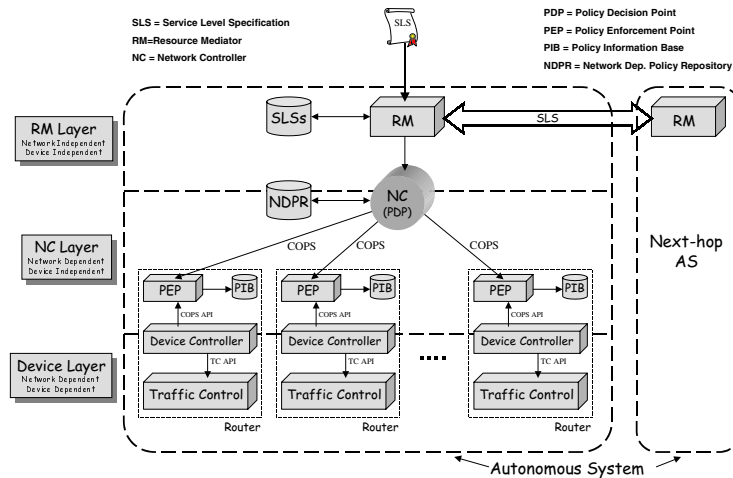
SLS = Service Level Specification
RM=Resource Mediator
NC = Network Controller

SLS

PDP = Policy Decision Point
PEP = Policy Enforcement Point
PIB = Policy Information Base
NDPR = Network Dep. Policy Repository

RM Layer
Network Independent
Device Independent

SLSs

RM

SLS

RM

NDPR

NC
(PDP)

NC Layer
Network Dependent
Device Independent

COPS

COPS

COPS

Next-hop
AS

PEP

PIB

COPS API

Device Controller

TC API

Traffic Control

Router

PEP

PIB

COPS API

Device Controller

TC API

Traffic Control

Router

PEP

PIB

COPS API

Device Controller

TC API

Traffic Control

Router

Device Layer
Network Dependent
Device Dependent

Autonomous System